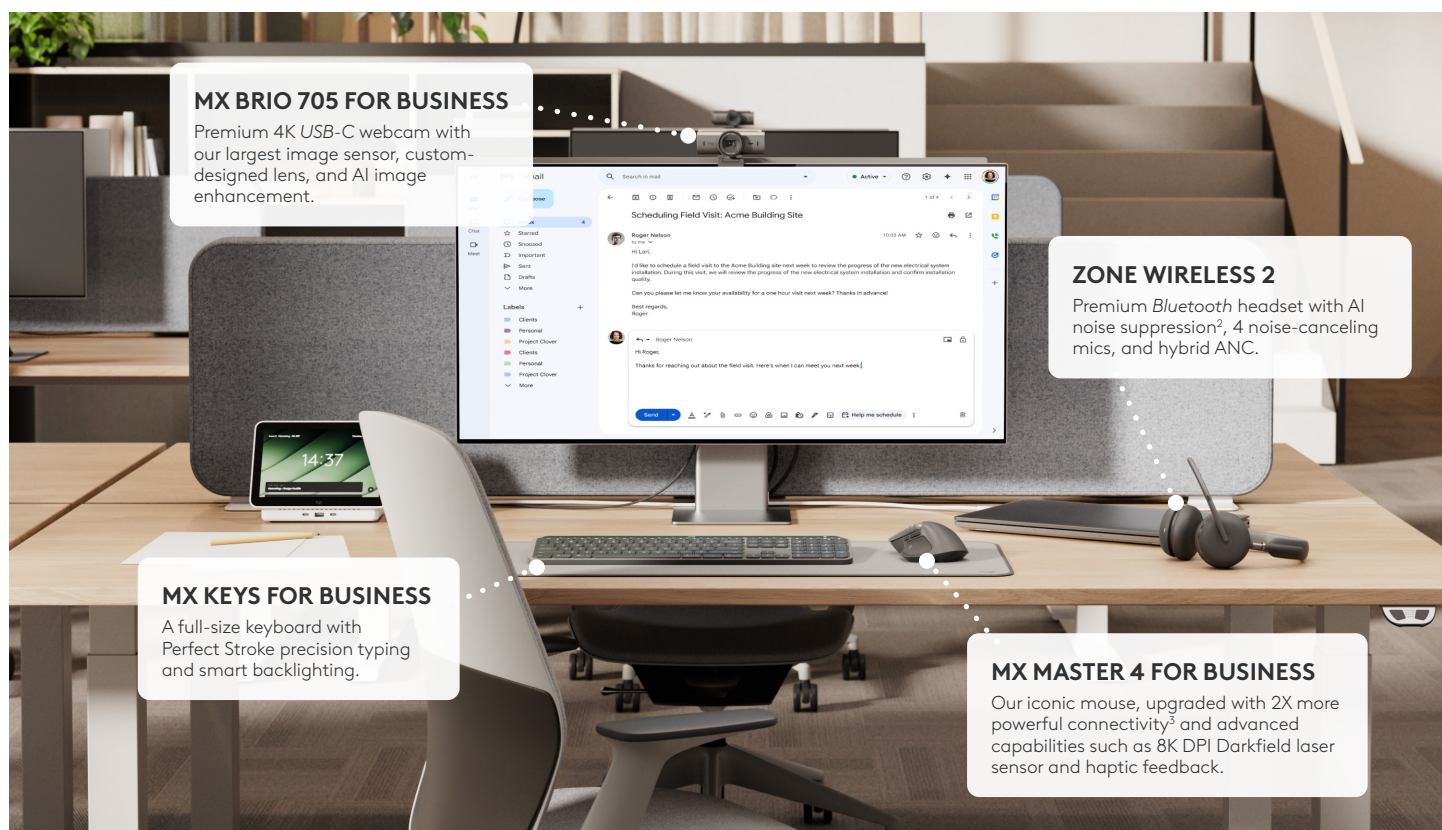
MX BRIO 705 FOR BUSINESS
Premium 4K *USB-C* webcam with our largest image sensor, custom-designed lens, and AI image enhancement.

Gmail
Search in mail
Active
Compose
Chat
Meet
Inbox 4
Starred
Snoozed
Important
Sent
Drafts
More
Labels
Clients
Personal
Project Clover
Clients
Personal
Project Clover
More
1 of 4
Scheduling Field Visit: Acme Building Site
Roger Nelson
to me
10:03 AM
Hi Lori,

I'd like to schedule a field visit to the Acme Building site next week to review the progress of the new electrical system installation. During this visit, we will review the progress of the new electrical system installation and confirm installation quality.

Can you please let me know your availability for a one hour visit next week? Thanks in advance!

Best regards,
Roger

Roger Nelson
Hi Roger,

Thanks for reaching out about the field visit. Here's when I can meet you next week:
Send
Help me schedule

14:37

ZONE WIRELESS 2
Premium *Bluetooth* headset with AI noise suppression², 4 noise-canceling mics, and hybrid ANC.

MX KEYS FOR BUSINESS
A full-size keyboard with Perfect Stroke precision typing and smart backlighting.

MX MASTER 4 FOR BUSINESS
Our iconic mouse, upgraded with 2X more powerful connectivity³ and advanced capabilities such as 8K DPI Darkfield laser sensor and haptic feedback.